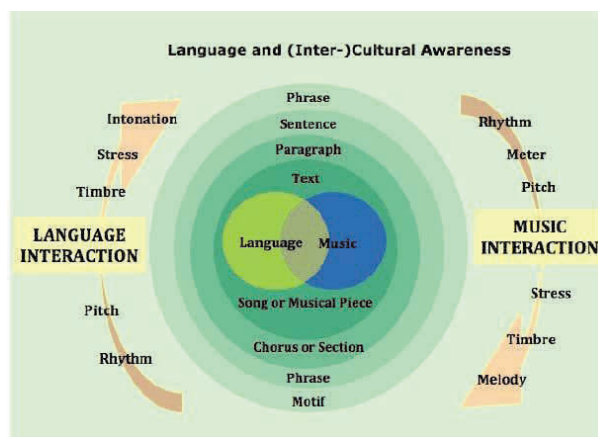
Language and (Inter-)Cultural Awareness

Intonation
Stress
Timbre

LANGUAGE INTERACTION

Pitch
Rhythm

Phrase
Sentence
Paragraph
Text
Language
Music
Song or Musical Piece
Chorus or Section
Phrase
Motif

Rhythm
Meter
Pitch

MUSIC INTERACTION

Stress
Timbre
Melody